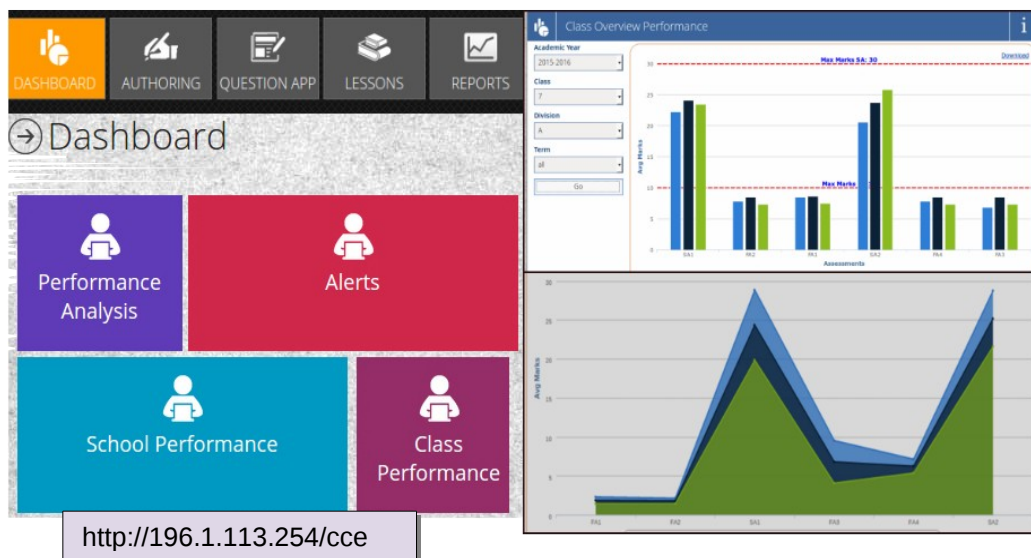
DASHBOARD
AUTHORING
QUESTION APP
LESSONS
REPORTS

Dashboard

Performance Analysis

Alerts

School Performance

Class Performance

http://196.1.113.254/cce

Class Overview Performance

i

Academic Year
2015-2016
Class
7
Division
A
Term
all
Go

Download

Max Marks SA: 30

Max Marks

Avg Marks

30
25
20
15
10
5
0

SA1
FA2
FA3
SA2
FA4
FA3

Assessments

30
25
20
15
10
5
0

Avg Marks

FA1
FA2
SA1
FA3
FA4
SA2